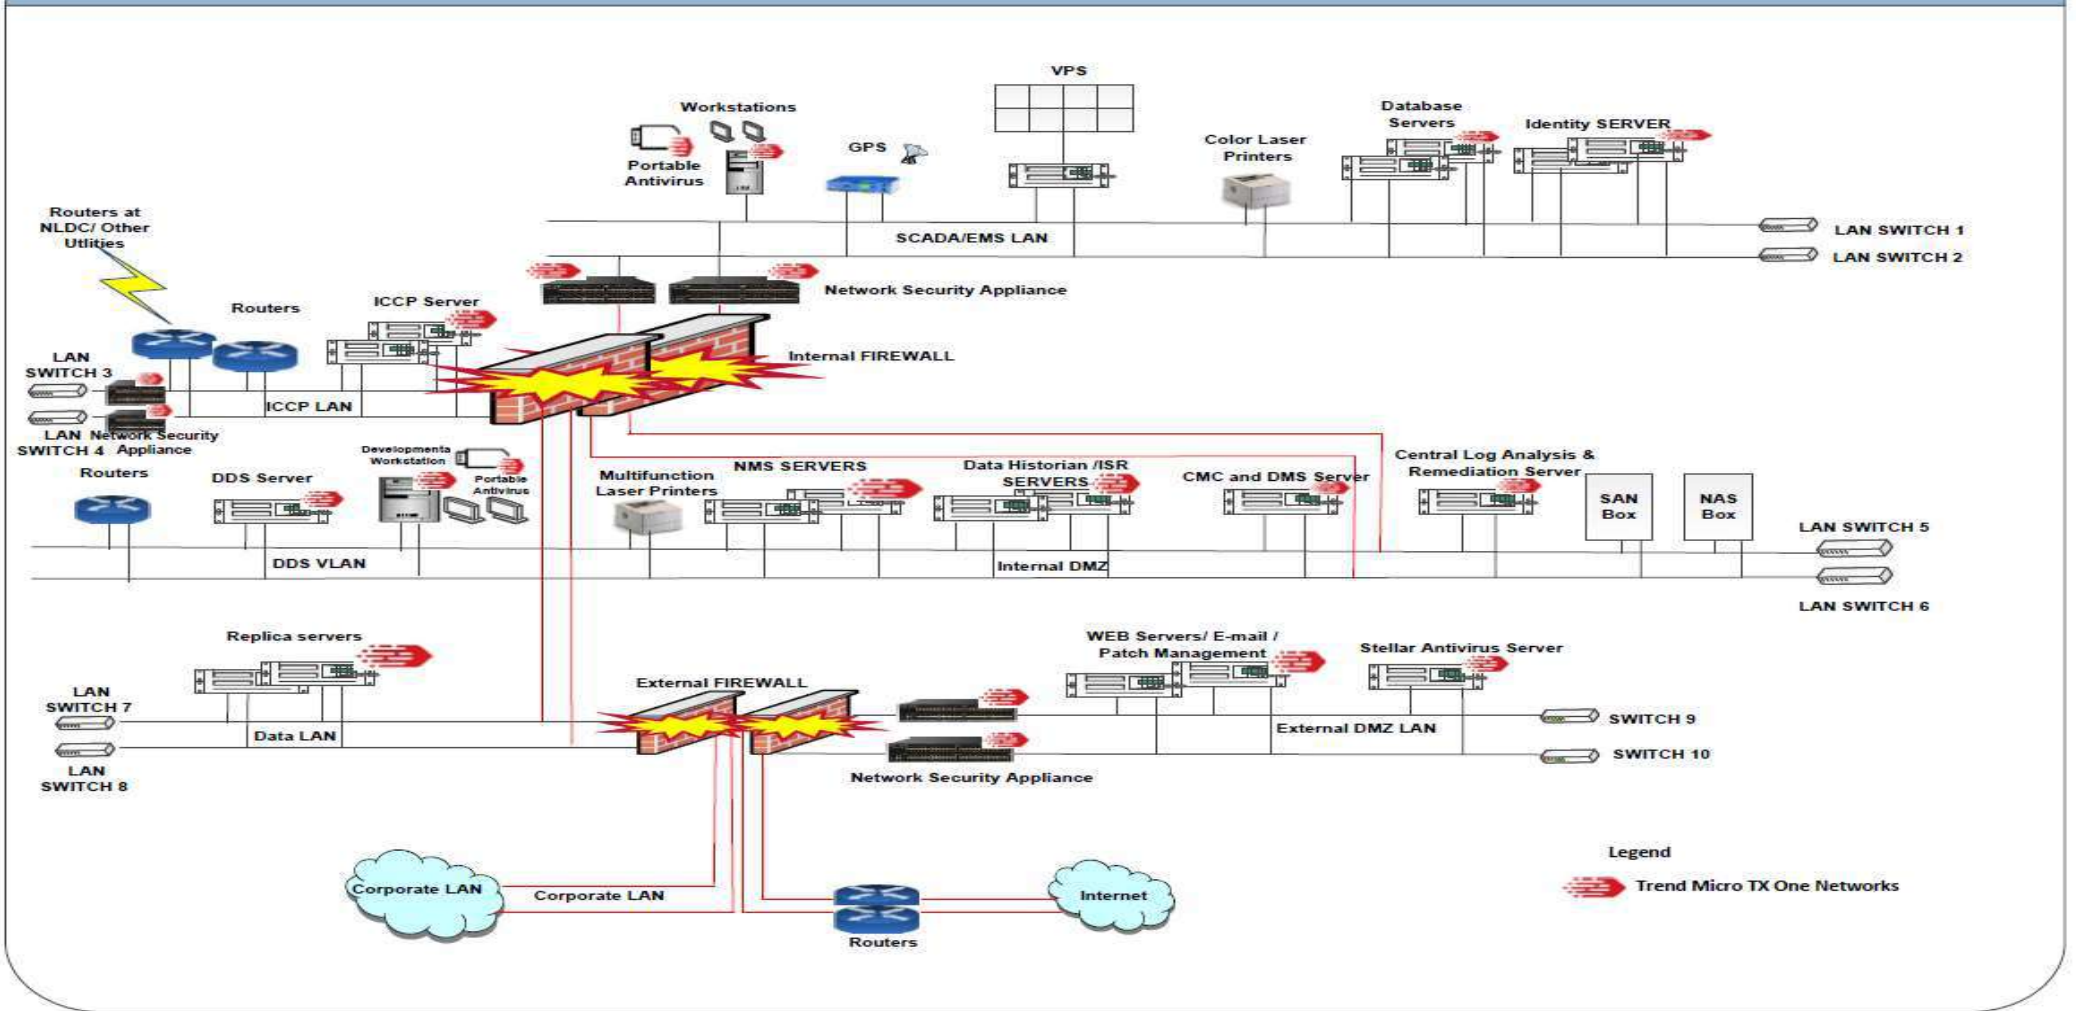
VPS

Workstations

Portable Antivirus

GPS

Color Laser Printers

Database Servers

Identity SERVER

Routers at NLDC/ Other Utlities

SCADA/EMS LAN

LAN SWITCH 1

LAN SWITCH 2

Network Security Appliance

Routers

ICCP Server

Internal FIREWALL

LAN SWITCH 3

ICCP LAN

LAN SWITCH 4

Network Security Appliance

Developmenta Workstation

Portable Antivirus

Routers

DDS Server

Multifunction Laser Printers

NMS SERVERS

Data Historian /ISR SERVERS

CMC and DMS Server

Central Log Analysis & Remediation Server

SAN Box

NAS Box

LAN SWITCH 5

DDS VLAN

Internal DMZ

LAN SWITCH 6

Replica servers

WEB Servers/ E-mail / Patch Management

Stellar Antivirus Server

LAN SWITCH 7

External FIREWALL

SWITCH 9

Data LAN

External DMZ LAN

SWITCH 10

LAN SWITCH 8

Network Security Appliance

Legend

Trend Micro TX One Networks

Corporate LAN

Corporate LAN

Internet

Routers